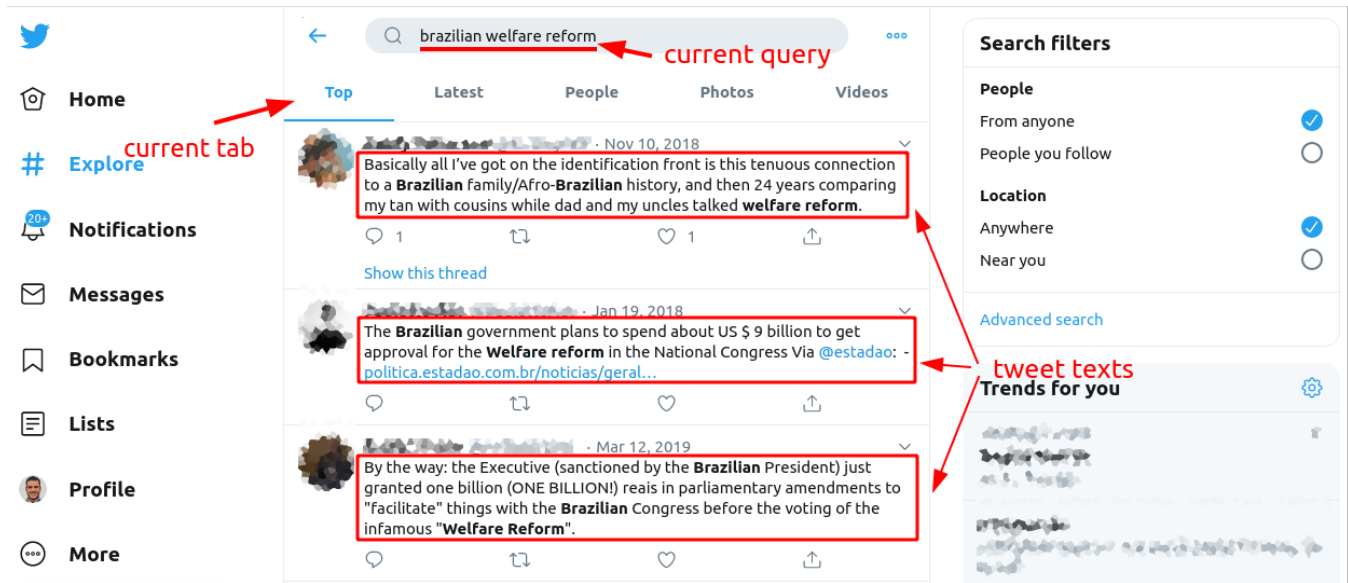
Home
Explore
20+
Notifications
Messages
Bookmarks
Lists
Profile
More

current tab

brazilian welfare reform
current query

Top
Latest
People
Photos
Videos

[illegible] · Nov 10, 2018
Basically all I've got on the identification front is this tenuous connection to a Brazilian family/Afro-Brazilian history, and then 24 years comparing my tan with cousins while dad and my uncles talked welfare reform.
1
1
Show this thread

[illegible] · Jan 19, 2018
The Brazilian government plans to spend about US $ 9 billion to get approval for the Welfare reform in the National Congress Via @estadao: - politica.estadao.com.br/noticias/geral...

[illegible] · Mar 12, 2019
By the way: the Executive (sanctioned by the Brazilian President) just granted one billion (ONE BILLION!) reais in parliamentary amendments to "facilitate" things with the Brazilian Congress before the voting of the infamous "Welfare Reform".

tweet texts

Search filters
People
From anyone
People you follow
Location
Anywhere
Near you
Advanced search

Trends for you
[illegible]